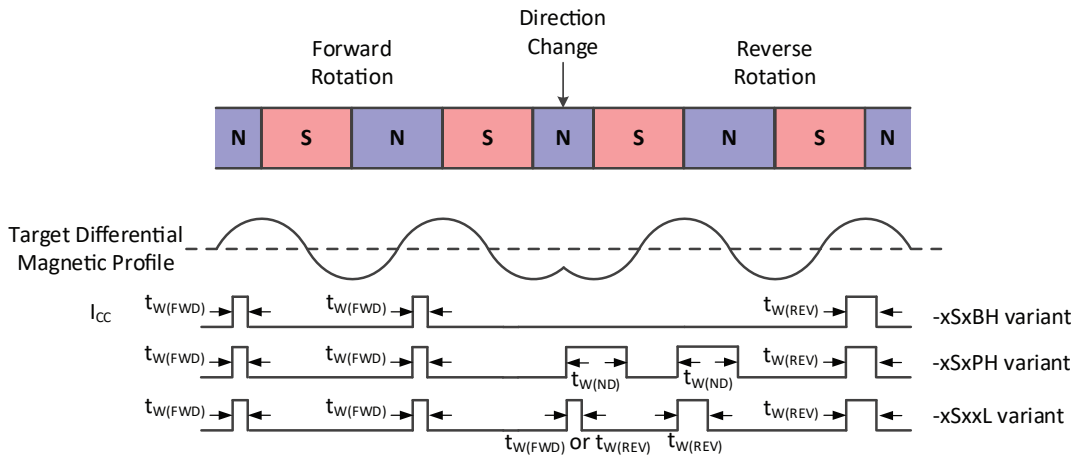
Direction Change

Forward Rotation

Reverse Rotation

| N | S | N | S | N | S | N | S | N |
|---|---|---|---|---|---|---|---|---|

Target Differential Magnetic Profile

$I_{CC}$

$t_{W(FWD)}$ $t_{W(FWD)}$ $t_{W(REV)}$ -xSxBH variant

$t_{W(FWD)}$ $t_{W(FWD)}$ $t_{W(ND)}$ $t_{W(ND)}$ $t_{W(REV)}$ -xSxPH variant

$t_{W(FWD)}$ $t_{W(FWD)}$ $t_{W(FWD)}$ or $t_{W(REV)}$ $t_{W(REV)}$ $t_{W(REV)}$ -xSxxL variant